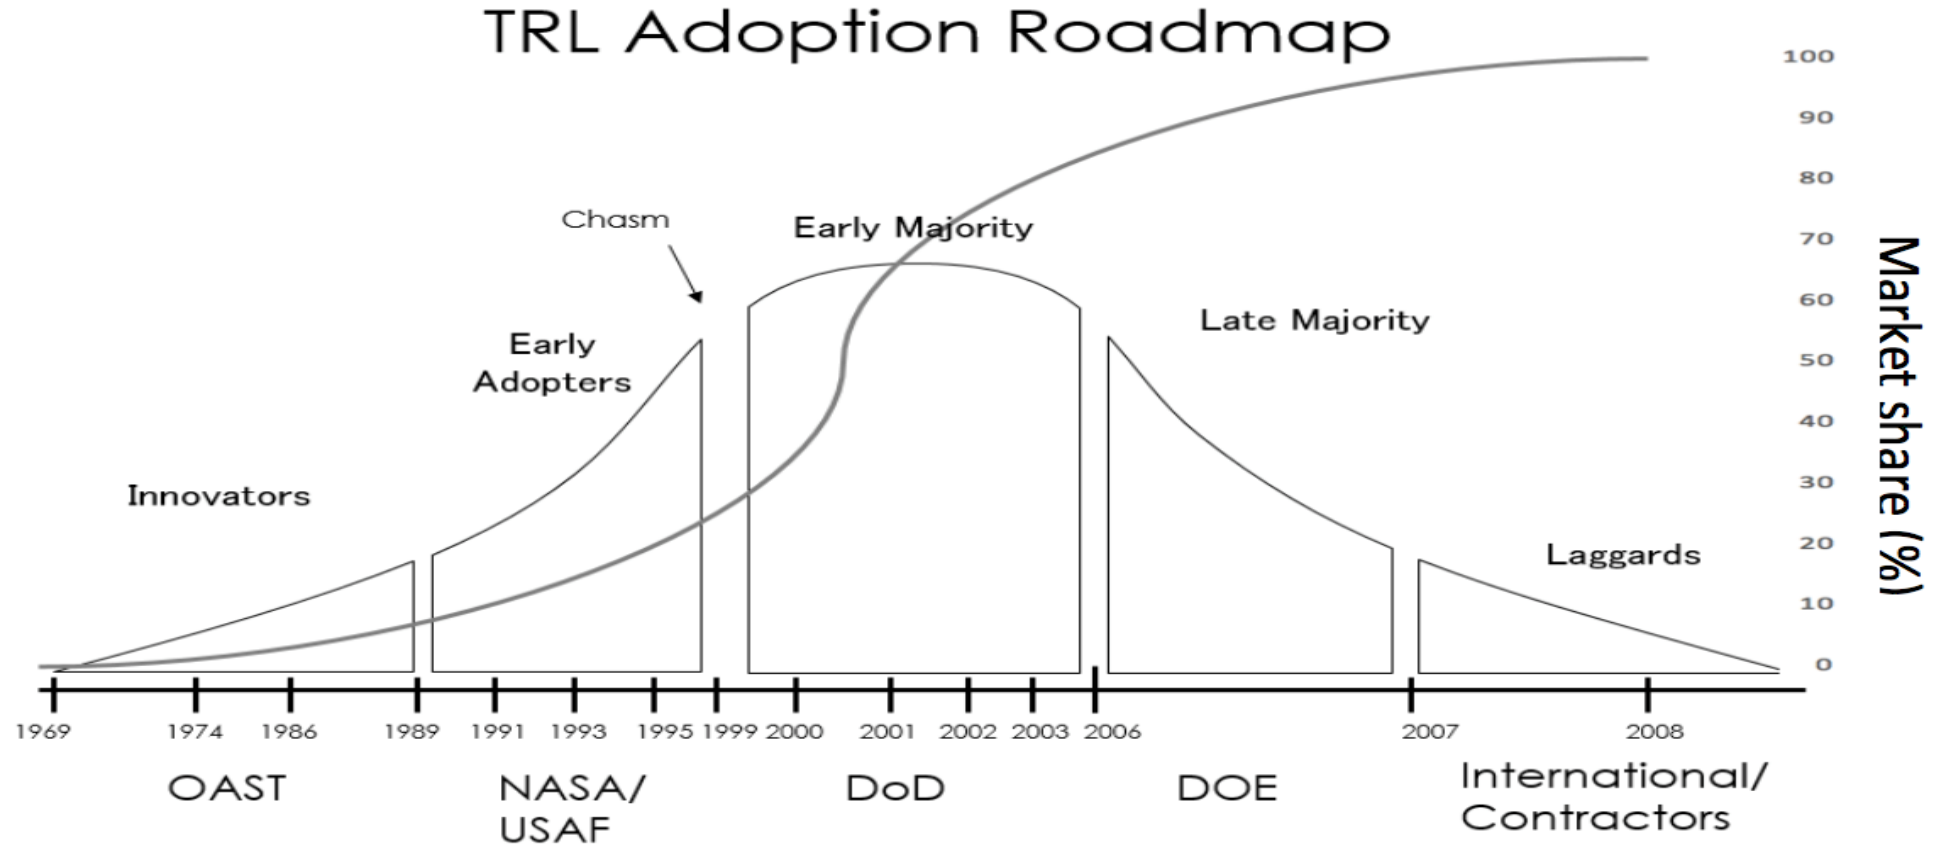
TRL Adoption Roadmap

Chasm

Early Majority

Early Adopters

Late Majority

Innovators

Laggards

100
90
80
70
60
50
40
30
20
10
0

Market share (%)

1969 1974 1986 1989 1991 1993 1995 1999 2000 2001 2002 2003 2006 2007 2008

OAST

NASA/ USAF

DoD

DOE

International/ Contractors